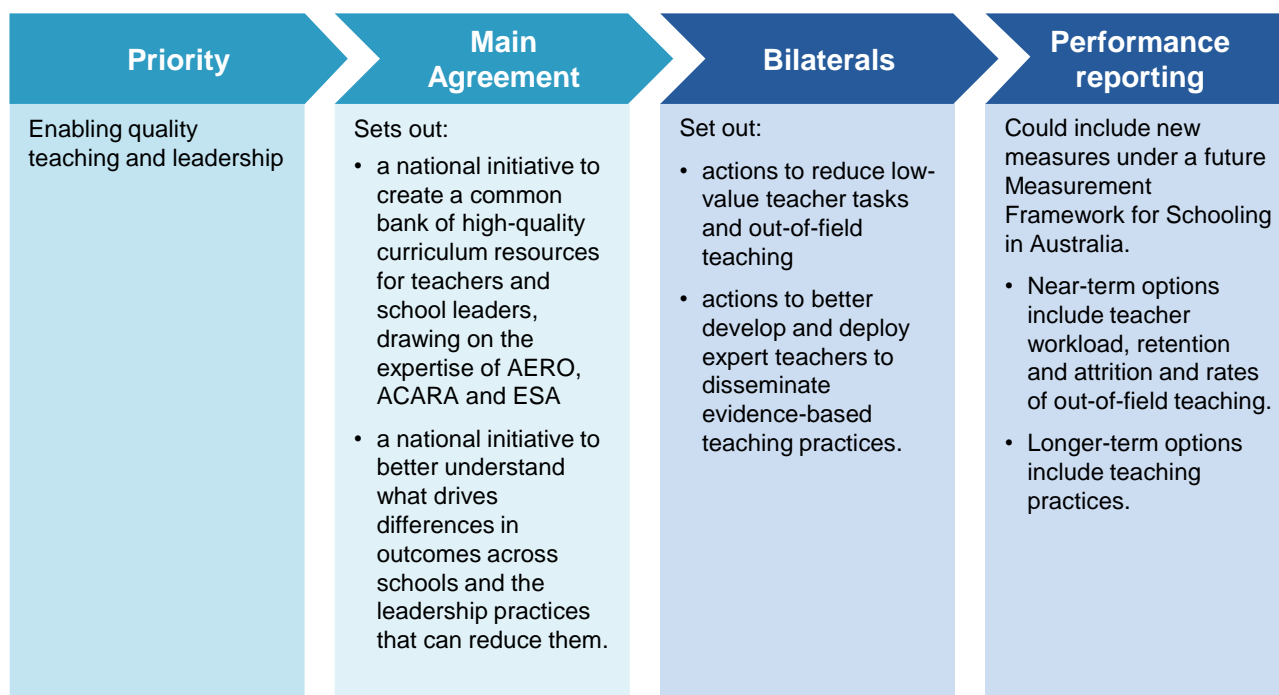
Priority

Enabling quality teaching and leadership

Main Agreement

Sets out:

• a national initiative to create a common bank of high-quality curriculum resources for teachers and school leaders, drawing on the expertise of AERO, ACARA and ESA

• a national initiative to better understand what drives differences in outcomes across schools and the leadership practices that can reduce them.

Bilaterals

Set out:

• actions to reduce low-value teacher tasks and out-of-field teaching

• actions to better develop and deploy expert teachers to disseminate evidence-based teaching practices.

Performance reporting

Could include new measures under a future Measurement Framework for Schooling in Australia.

• Near-term options include teacher workload, retention and attrition and rates of out-of-field teaching.

• Longer-term options include teaching practices.